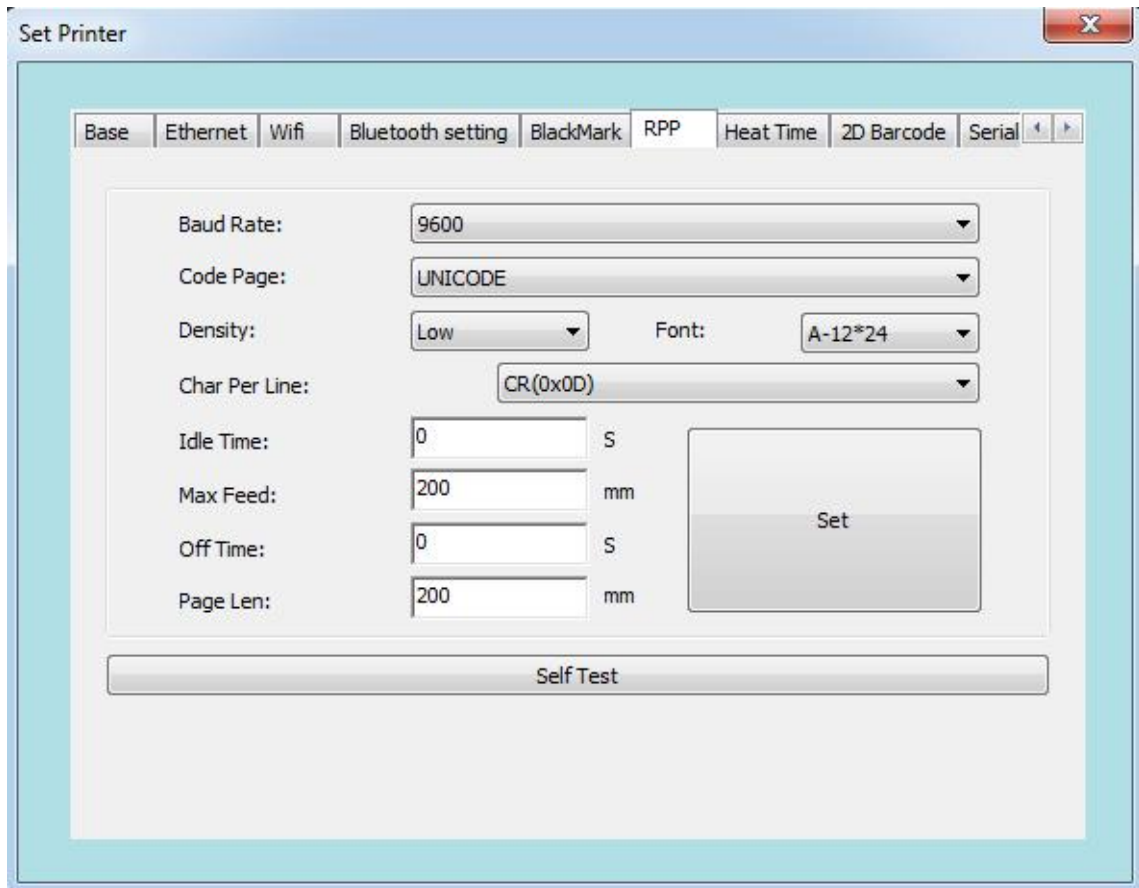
Set Printer

Base | Ethernet | Wifi | Bluetooth setting | BlackMark | RPP | Heat Time | 2D Barcode | Serial

Baud Rate: 9600

Code Page: UNICODE

Density: Low

Font: A-12*24

Char Per Line: CR(0x0D)

Idle Time: 0 S

Max Feed: 200 mm

Off Time: 0 S

Page Len: 200 mm

Set

Self Test